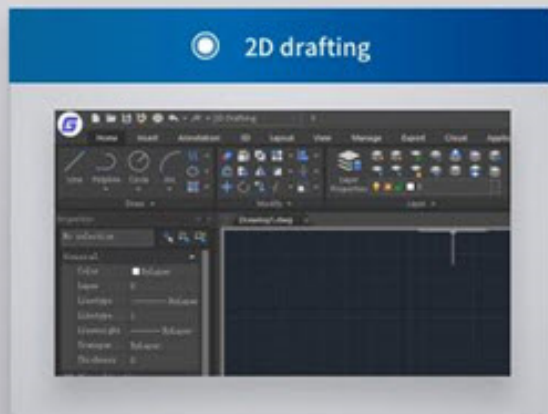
2D drafting

2D Drafting

Home Insert Annotation 3D Layout View Manage Export Cloud Apps

Line Polyline Circle Arc

Draw

Modify

Layer Properties

Layer

Properties

No selection

General

Color ByLayer

Layer 0

Linetype ByLayer

Linetype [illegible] 1

Lineweight ByLayer

Transpar ByLayer

Thickness 0

Drawing1.dwg